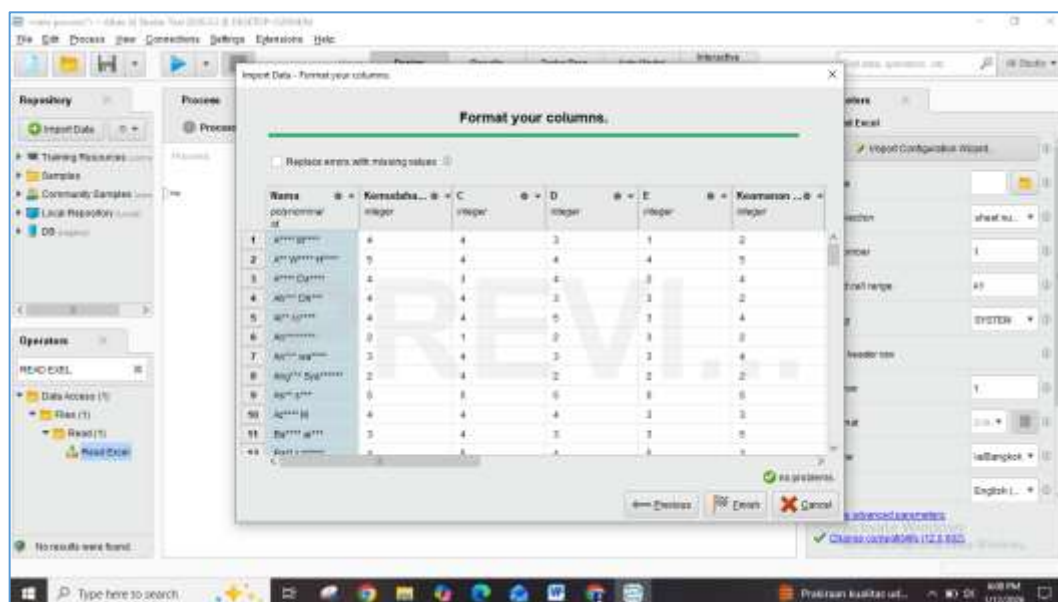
File Edit Process View Connections Settings Extensions Help

Repository

Import Data

Training Resources
Samples
Community Samples
Local Repository
DB

Operators

READ EXEL

Data Access (1)
Files (1)
Read (1)
Read Excel

No results were found.

Process

Import Data - Format your columns

Format your columns.

Replace errors with missing values

| | Nama polynominal | Kemudahan ... integer | C integer | D integer | E integer | Keamanan ... integer |
|---|---|---|---|---|---|---|
| 1 | A**** R**** | 4 | 4 | 3 | 1 | 2 |
| 2 | A** W**** H**** | 5 | 4 | 4 | 4 | 5 |
| 3 | A**** Da**** | 4 | 3 | 4 | 3 | 4 |
| 4 | Ah*** Da*** | 4 | 4 | 4 | 3 | 2 |
| 5 | Al** U**** | 4 | 4 | 5 | 3 | 4 |
| 6 | An******* | 2 | 1 | 2 | 3 | 2 |
| 7 | An*** wa**** | 3 | 4 | 3 | 3 | 4 |
| 8 | Ang*** Sya****** | 2 | 4 | 2 | 2 | 2 |
| 9 | Ar*** s*** | 5 | 5 | 5 | 5 | 5 |
| 10 | Az**** N | 4 | 4 | 4 | 3 | 3 |
| 11 | Ba**** al*** | 3 | 4 | 3 | 3 | 5 |

REVI...

no problems.

Previous Finish Cancel

Parameters
Read Excel
Import Configuration Wizard
sheet nu...
1
cell range
A1
SYSTEM
header row
1
UTF-8
Asia/Bangkok
English (...

Show advanced parameters
Activate Windows
Change compatibility (12.0.002)

Type here to search

Praktikum kualitas ud...
4:08 PM